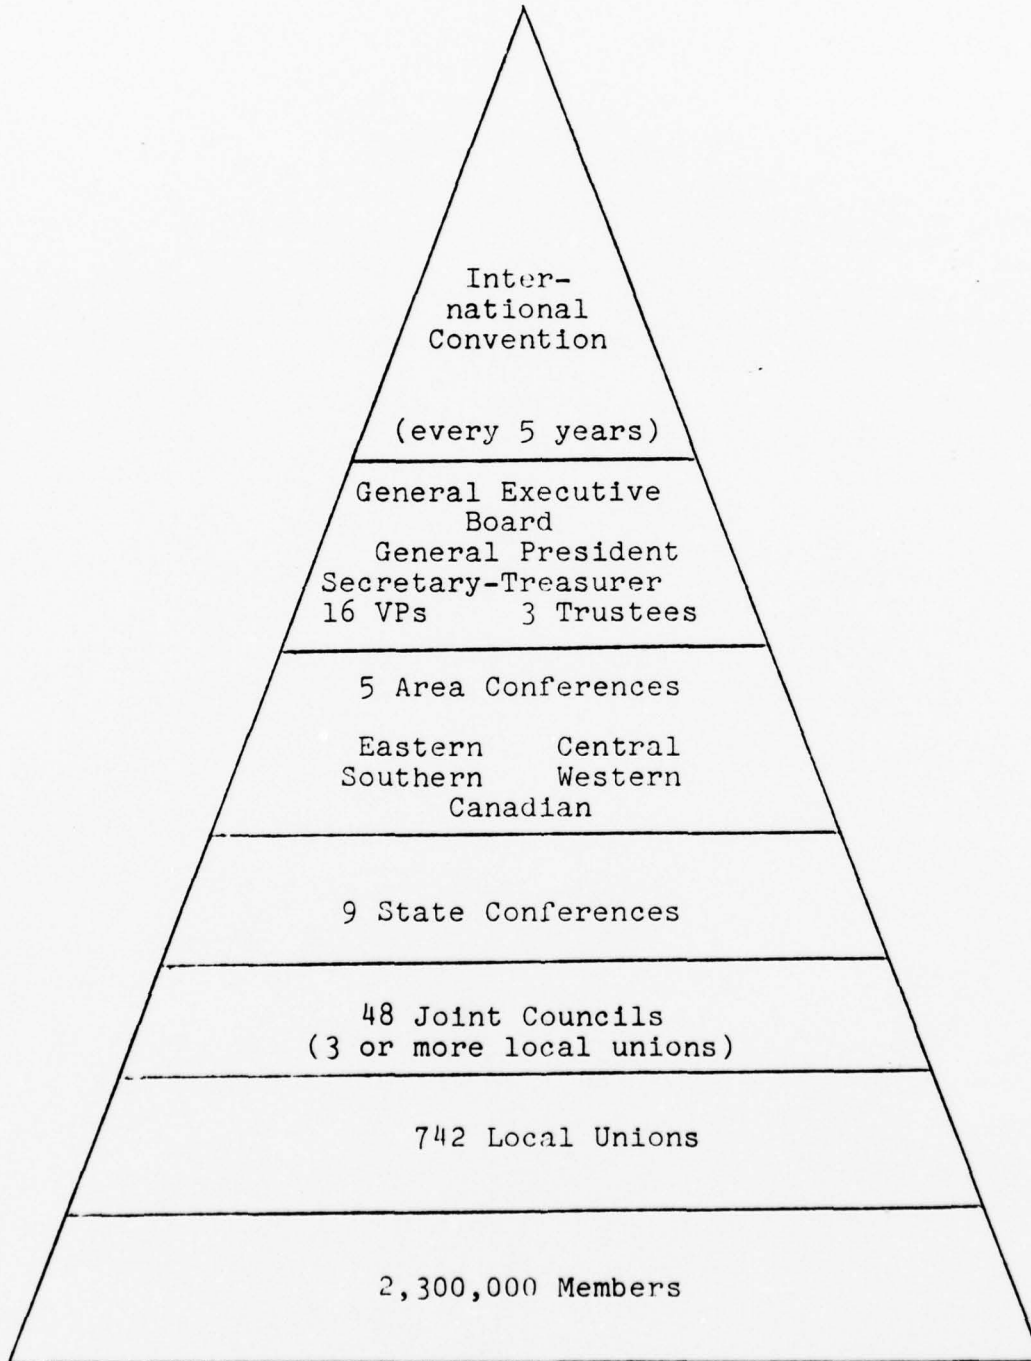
International Convention

(every 5 years)

General Executive Board
General President
Secretary-Treasurer
16 VPs 3 Trustees

5 Area Conferences

Eastern Central
Southern Western
Canadian

9 State Conferences

48 Joint Councils
(3 or more local unions)

742 Local Unions

2,300,000 Members